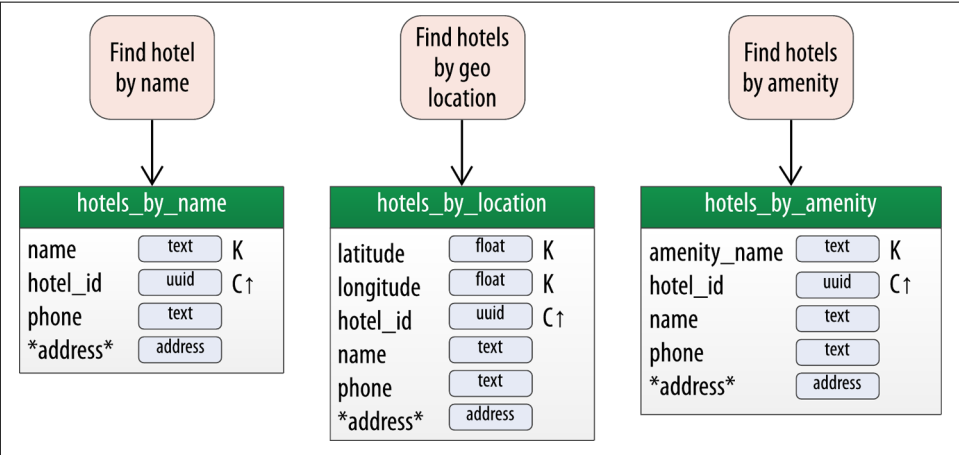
Find hotel by name

hotels_by_name

| | | |
|---|---|---|
| name | text | K |
| hotel_id | uuid | C↑ |
| phone | text | |
| \*address\* | address | |

Find hotels by geo location

hotels_by_location

| | | |
|---|---|---|
| latitude | float | K |
| longitude | float | K |
| hotel_id | uuid | C↑ |
| name | text | |
| phone | text | |
| \*address\* | address | |

Find hotels by amenity

hotels_by_amenity

| | | |
|---|---|---|
| amenity_name | text | K |
| hotel_id | uuid | C↑ |
| name | text | |
| phone | text | |
| \*address\* | address | |